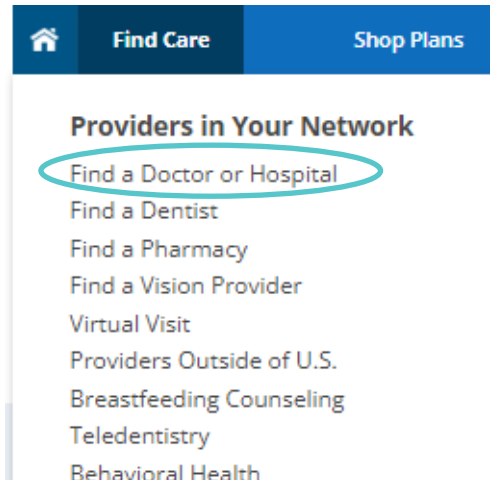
Find Care
Shop Plans

Providers in Your Network
Find a Doctor or Hospital
Find a Dentist
Find a Pharmacy
Find a Vision Provider
Virtual Visit
Providers Outside of U.S.
Breastfeeding Counseling
Teledentistry
Behavioral Health